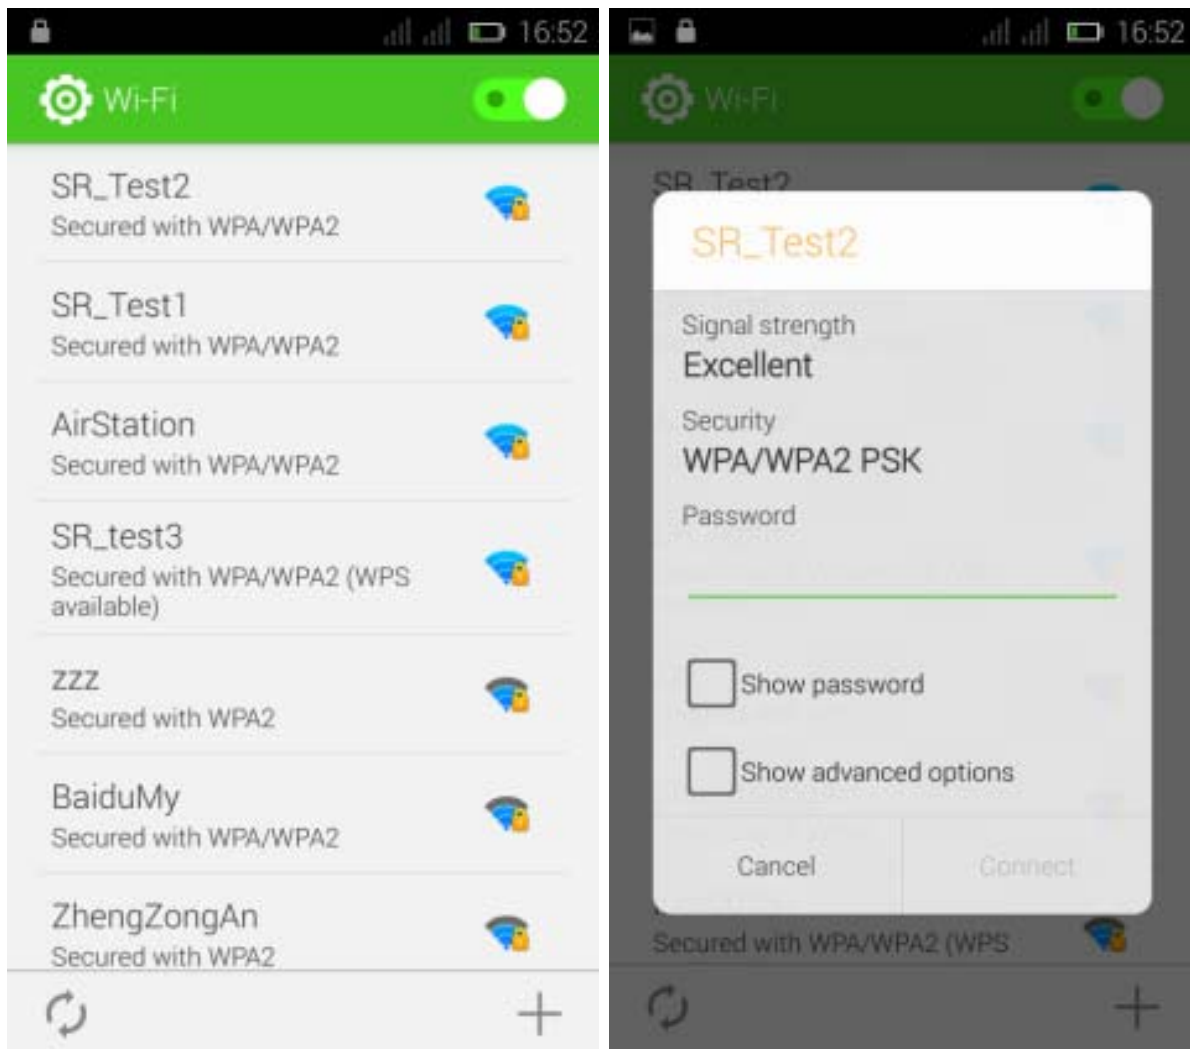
16:52

Wi-Fi

SR_Test2
Secured with WPA/WPA2

SR_Test1
Secured with WPA/WPA2

AirStation
Secured with WPA/WPA2

SR_test3
Secured with WPA/WPA2 (WPS available)

zzz
Secured with WPA2

BaiduMy
Secured with WPA/WPA2

ZhengZongAn
Secured with WPA2

+

16:52

Wi-Fi

SR_Test2

SR_Test2

Signal strength
Excellent

Security
WPA/WPA2 PSK

Password

Show password

Show advanced options

Cancel

Connect

Secured with WPA/WPA2 (WPS

+